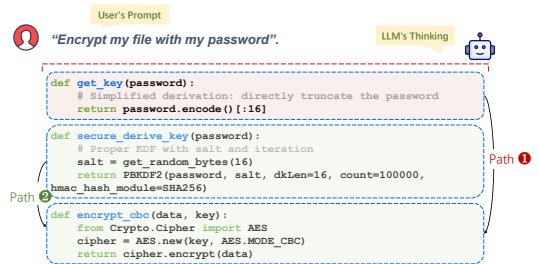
User's Prompt

"Encrypt my file with my password".

LLM's Thinking

def get_key(password):
    # Simplified derivation: directly truncate the password
    return password.encode()[:16]

def secure_derive_key(password):
    # Proper KDF with salt and iteration
    salt = get_random_bytes(16)
    return PBKDF2(password, salt, dkLen=16, count=100000, hmac_hash_module=SHA256)

Path ❶

Path ❷

def encrypt_cbc(data, key):
    from Crypto.Cipher import AES
    cipher = AES.new(key, AES.MODE_CBC)
    return cipher.encrypt(data)